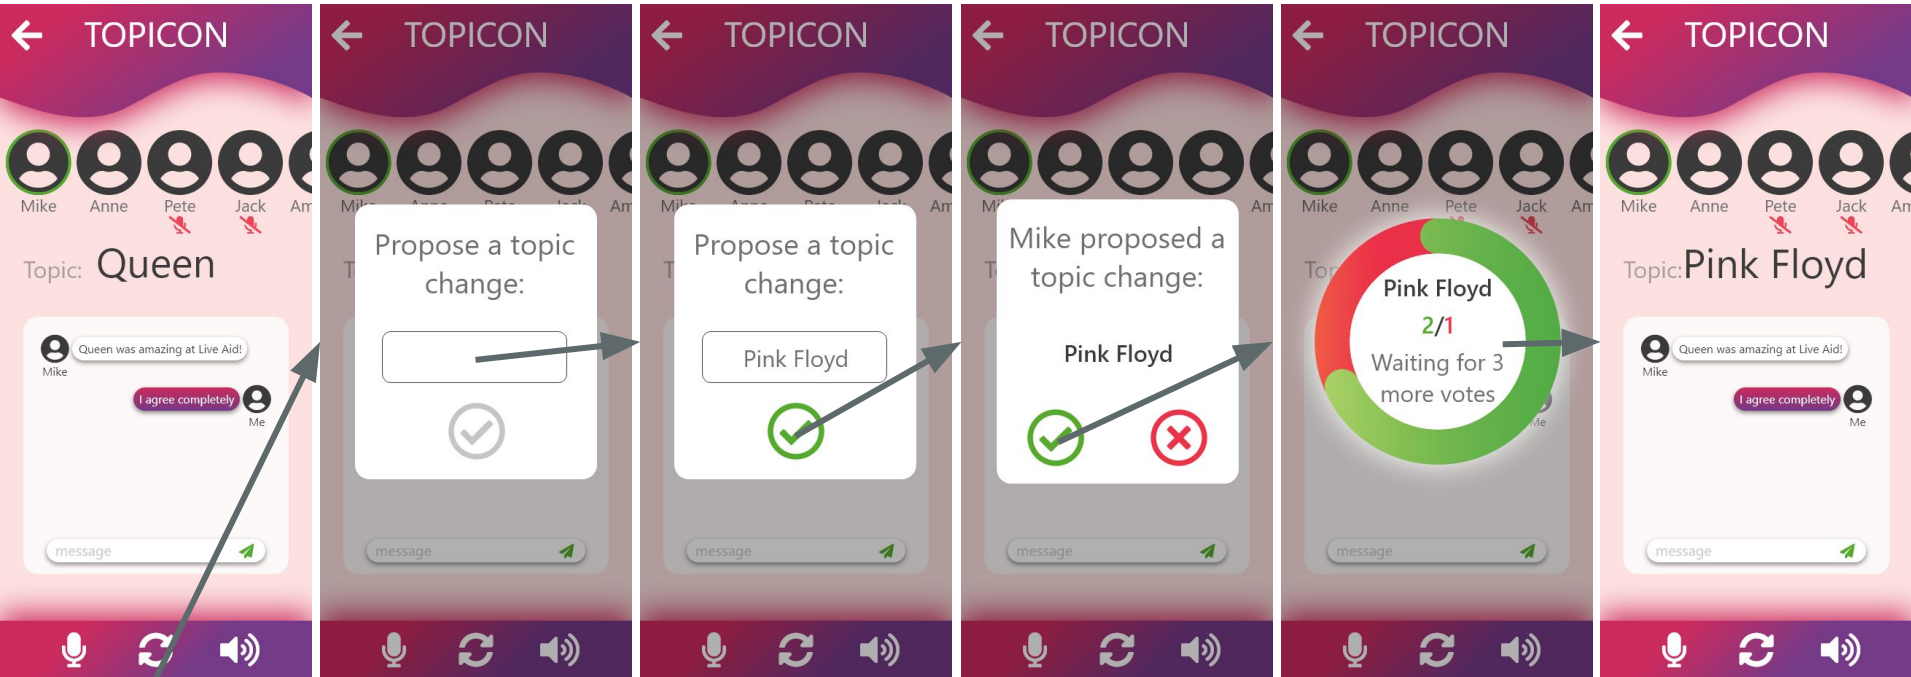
TOPICON

Mike Anne Pete Jack An

Topic: Queen

Queen was amazing at Live Aid!
Mike
I agree completely
Me

message

TOPICON

Propose a topic change:

message

TOPICON

Propose a topic change:

Pink Floyd

message

TOPICON

Mike proposed a topic change:

Pink Floyd

message

TOPICON

Mike Anne Pete Jack An

Pink Floyd
2/1
Waiting for 3 more votes

message

TOPICON

Mike Anne Pete Jack An

Topic: Pink Floyd

Queen was amazing at Live Aid!
Mike
I agree completely
Me

message